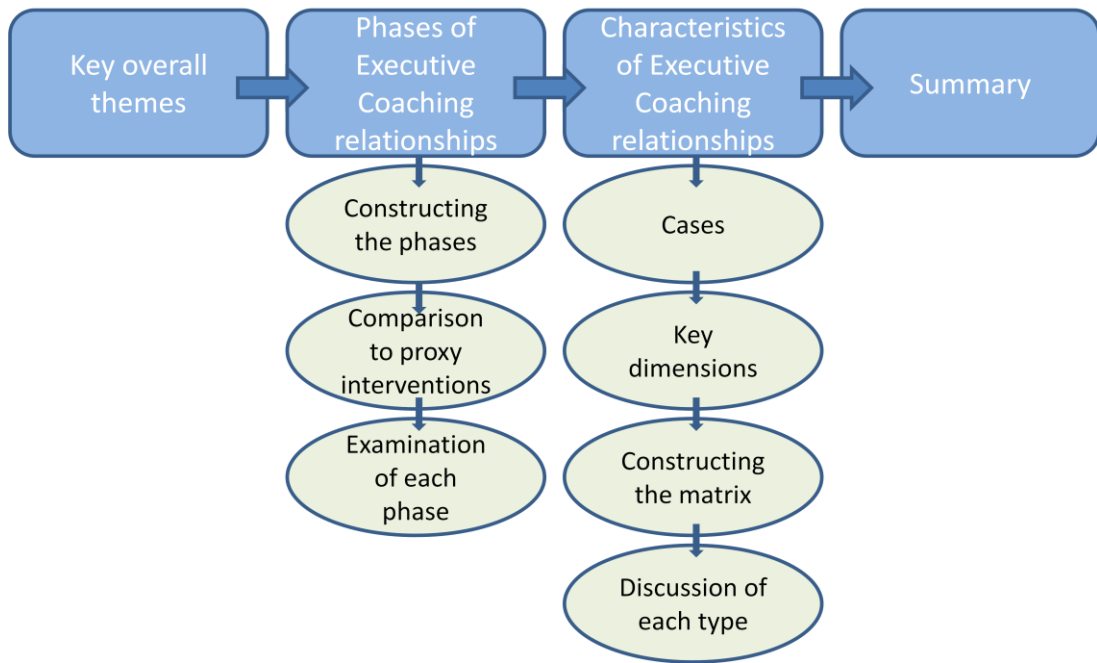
Key overall themes

Phases of Executive Coaching relationships

Constructing the phases

Comparison to proxy interventions

Examination of each phase

Characteristics of Executive Coaching relationships

Cases

Key dimensions

Constructing the matrix

Discussion of each type

Summary